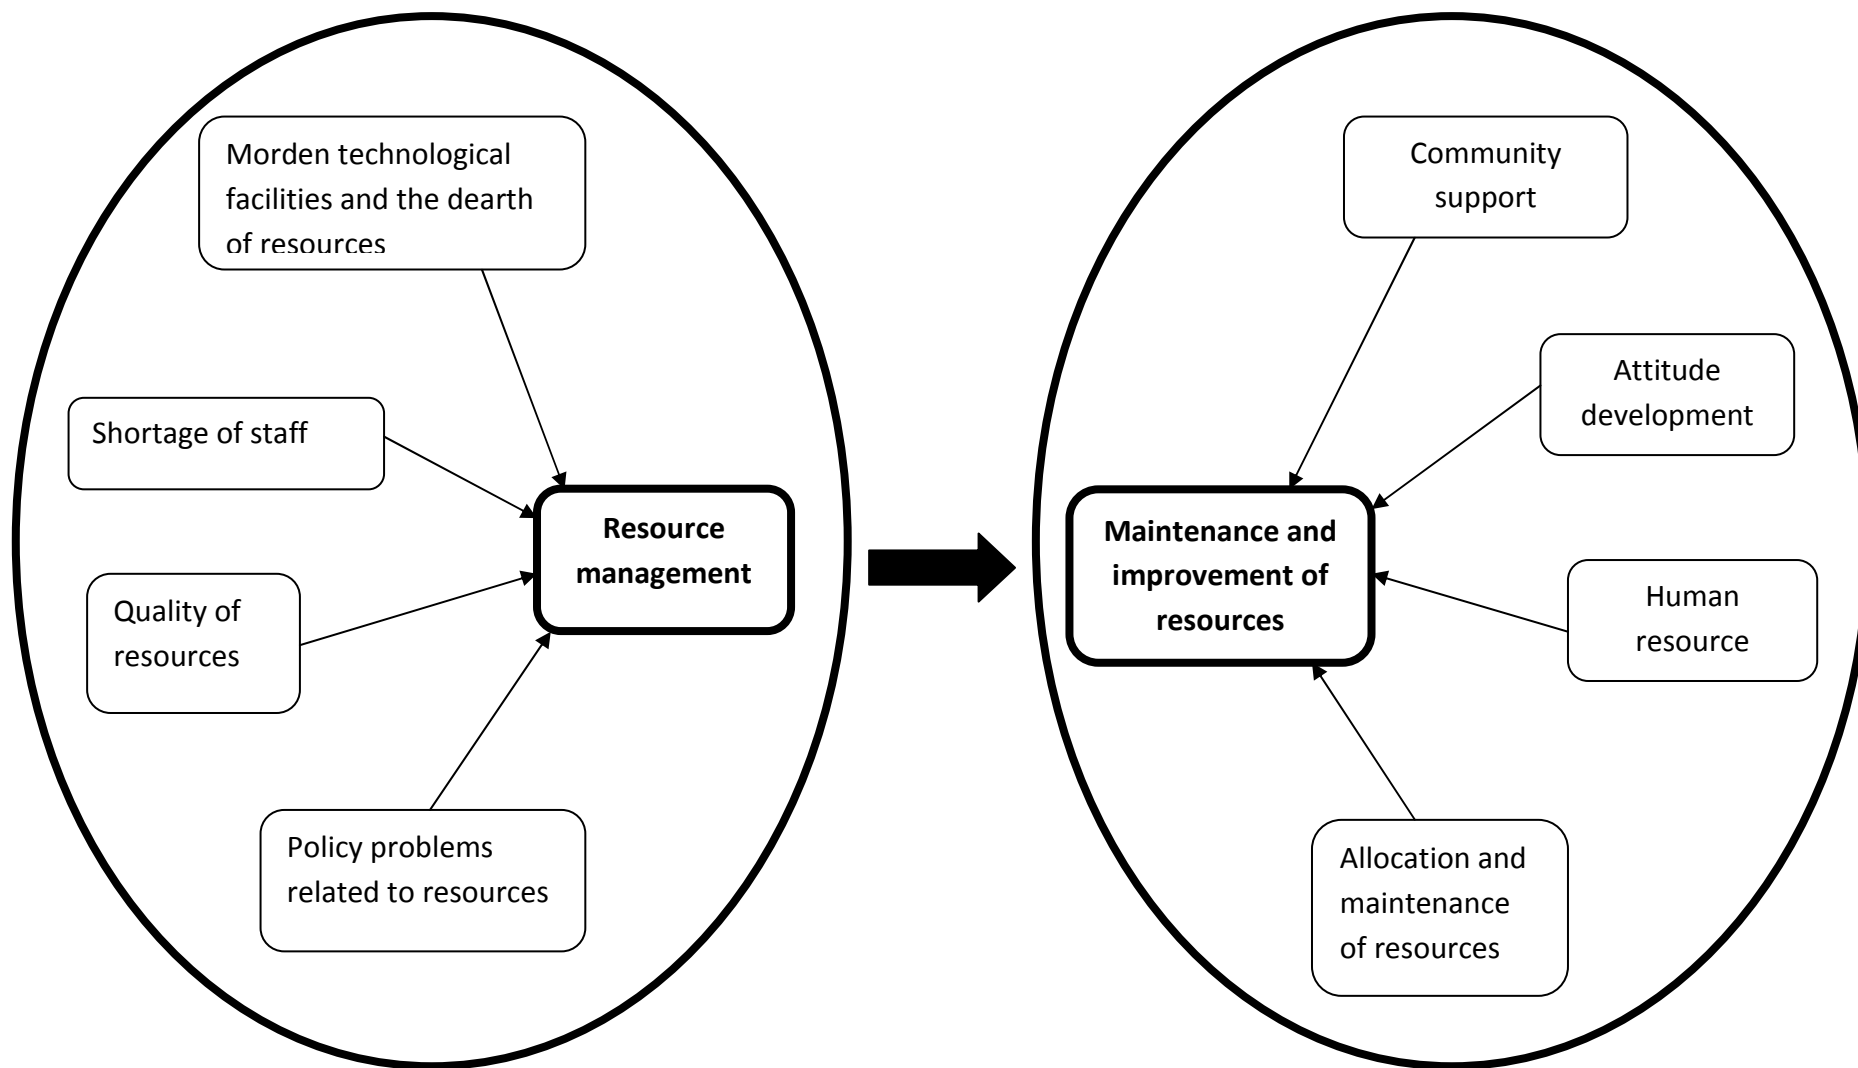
Morden technological facilities and the dearth of resources

Shortage of staff

Quality of resources

Policy problems related to resources

Resource management

Maintenance and improvement of resources

Community support

Attitude development

Human resource

Allocation and maintenance of resources